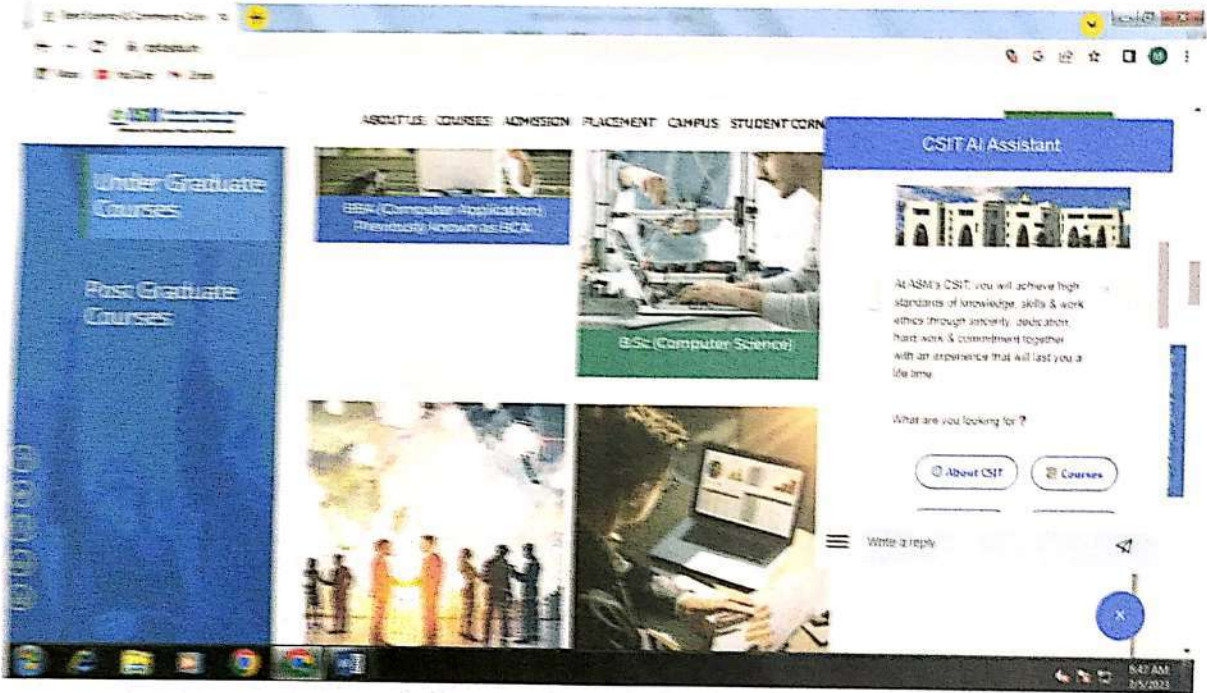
ABOUT US COURSES ADMISSION PLACEMENT CAMPUS STUDENT CORN

Under Graduate Courses

Post Graduate Courses

BBA (Computer Application) Previously known as BCA

B.Sc (Computer Science)

CSIT AI Assistant

At ASM's CSIT, you will achieve high standards of knowledge, skills & work ethics through sincerity, dedication, hard work & commitment together with an experience that will last you a life time.

What are you looking for ?

About CSIT

Courses

Write a reply

8:47 AM
2/5/2023